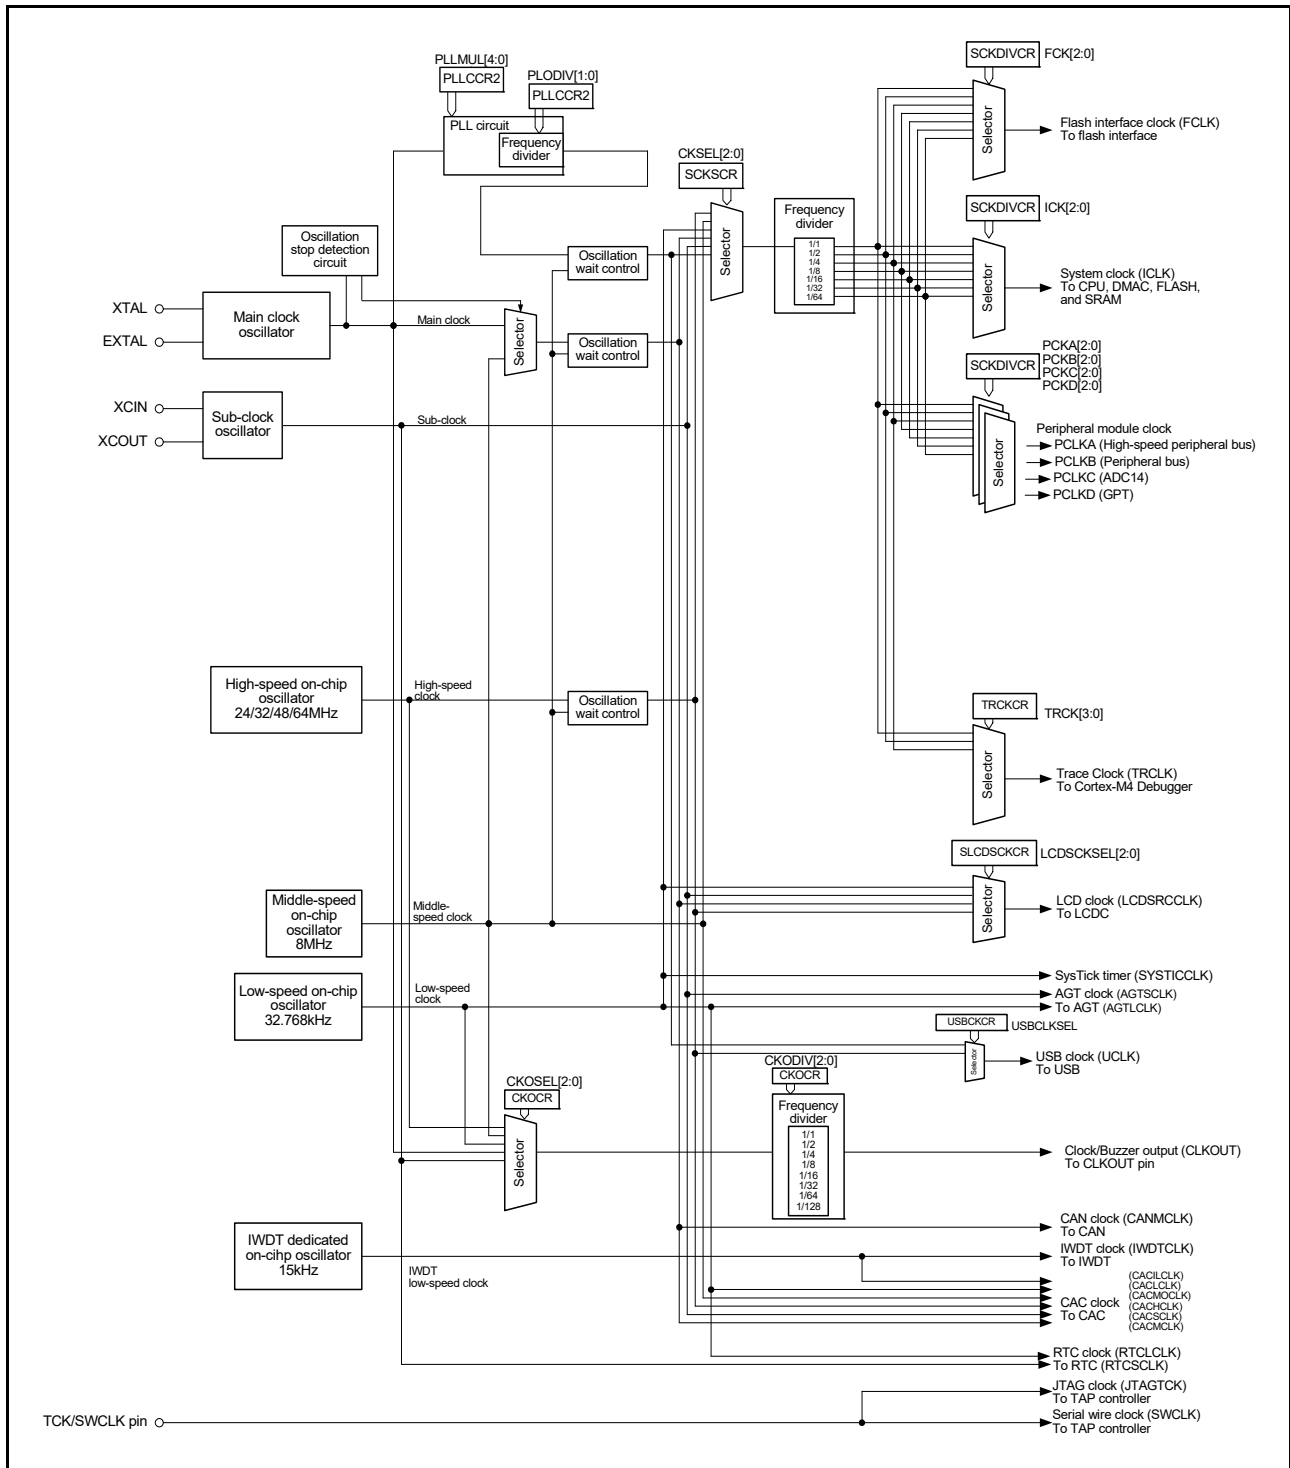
PLLMUL[4:0]
PLLCCR2
PLODIV[1:0]
PLLCCR2
PLL circuit
Frequency divider

SCKDIVCR FCK[2:0]
Selector
Flash interface clock (FCLK)
To flash interface

CKSEL[2:0]
SCKSCR
Selector
Frequency divider
1/1
1/2
1/4
1/8
1/16
1/32
1/64

SCKDIVCR ICK[2:0]
Selector
System clock (ICLK)
To CPU, DMAC, FLASH, and SRAM

Oscillation stop detection circuit
Oscillation wait control

XTAL
EXTAL
Main clock oscillator
Main clock
Selector
Oscillation wait control

SCKDIVCR
PCKA[2:0]
PCKB[2:0]
PCKC[2:0]
PCKD[2:0]

XCIN
XCOUT
Sub-clock oscillator
Sub-clock

Selector
Peripheral module clock
PCLKA (High-speed peripheral bus)
PCLKB (Peripheral bus)
PCLKC (ADC14)
PCLKD (GPT)

High-speed on-chip oscillator 24/32/48/64MHz
High-speed clock
Oscillation wait control

TRCKCR TRCK[3:0]
Selector
Trace Clock (TRCLK)
To Cortex-M4 Debugger

SLCDSCKCR LCDSCKSEL[2:0]
Middle-speed on-chip oscillator 8MHz
Middle-speed clock
Selector
LCD clock (LCDSRCCLK)
To LCDC

Low-speed on-chip oscillator 32.768kHz
Low-speed clock
SysTick timer (SYSTICCLK)
AGT clock (AGTSCLK)
To AGT (AGTLCLK)
USBCKCR USBCLKSEL
Selector
USB clock (UCLK)
To USB

CKOSEL[2:0]
CKOCR
CKODIV[2:0]
CKOCR
Frequency divider
1/1
1/2
1/4
1/8
1/16
1/32
1/64
1/128
Selector
Clock/Buzzer output (CLKOUT)
To CLKOUT pin

CAN clock (CANMCLK)
To CAN
IWDT dedicated on-cihp oscillator 15kHz
IWDT low-speed clock
IWDT clock (IWDTCLK)
To IWDT
(CACILCLK)
(CACLCLK)
(CACMOCLK)
(CACHCLK)
(CACSCLK)
(CACMCLK)
CAC clock
To CAC
RTC clock (RTCLCLK)
To RTC (RTCSCLK)
JTAG clock (JTAGTCK)
To TAP controller
TCK/SWCLK pin
Serial wire clock (SWCLK)
To TAP controller